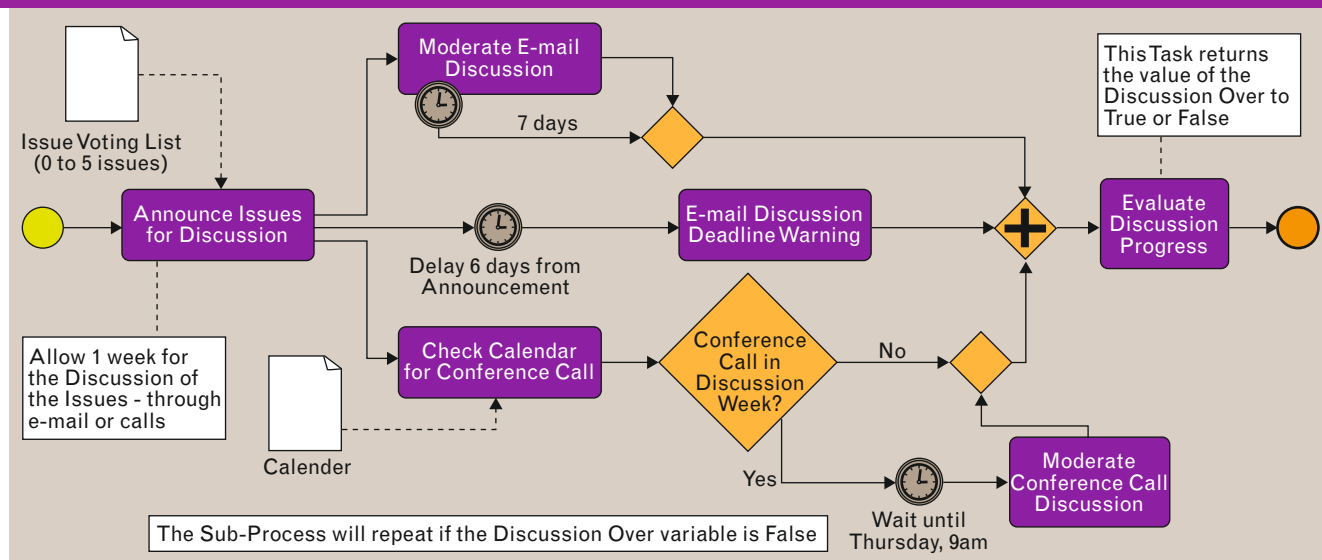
Issue Voting List
(0 to 5 issues)

Announce Issues for Discussion

Allow 1 week for the Discussion of the Issues - through e-mail or calls

Moderate E-mail Discussion

7 days

E-mail Discussion Deadline Warning

Delay 6 days from Announcement

Check Calendar for Conference Call

Calender

Conference Call in Discussion Week?

No

Yes

Wait until Thursday, 9am

Moderate Conference Call Discussion

This Task returns the value of the Discussion Over to True or False

Evaluate Discussion Progress

The Sub-Process will repeat if the Discussion Over variable is False